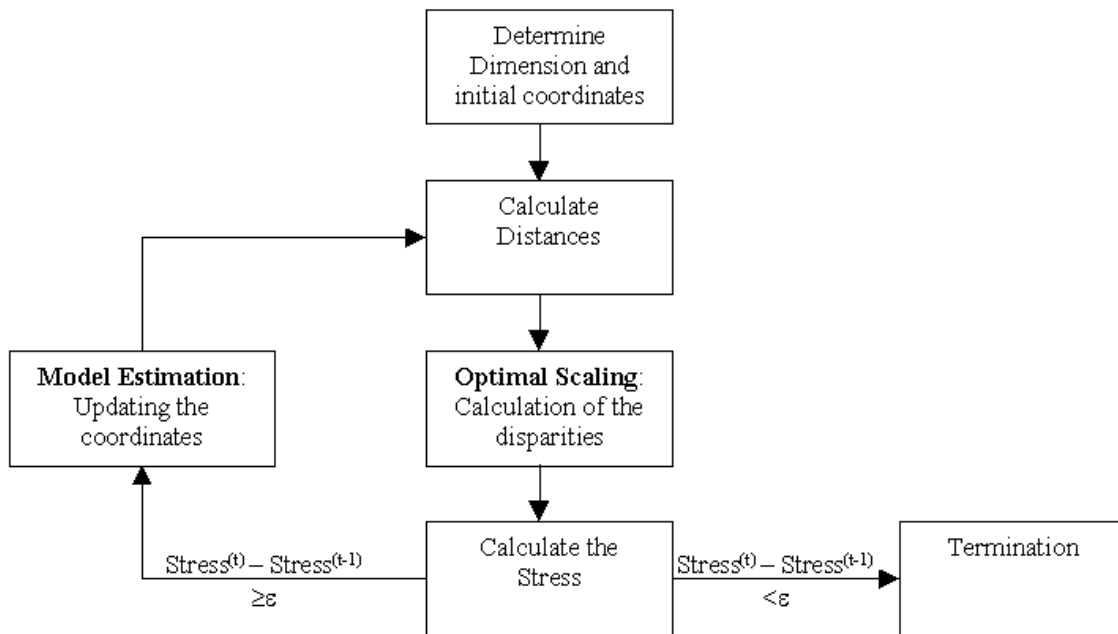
Determine Dimension and initial coordinates

Calculate Distances

Model Estimation: Updating the coordinates

Optimal Scaling: Calculation of the disparities

$Stress^{(t)} - Stress^{(t-1)}$
$\geq \varepsilon$

Calculate the Stress

$Stress^{(t)} - Stress^{(t-1)}$
$< \varepsilon$

Termination